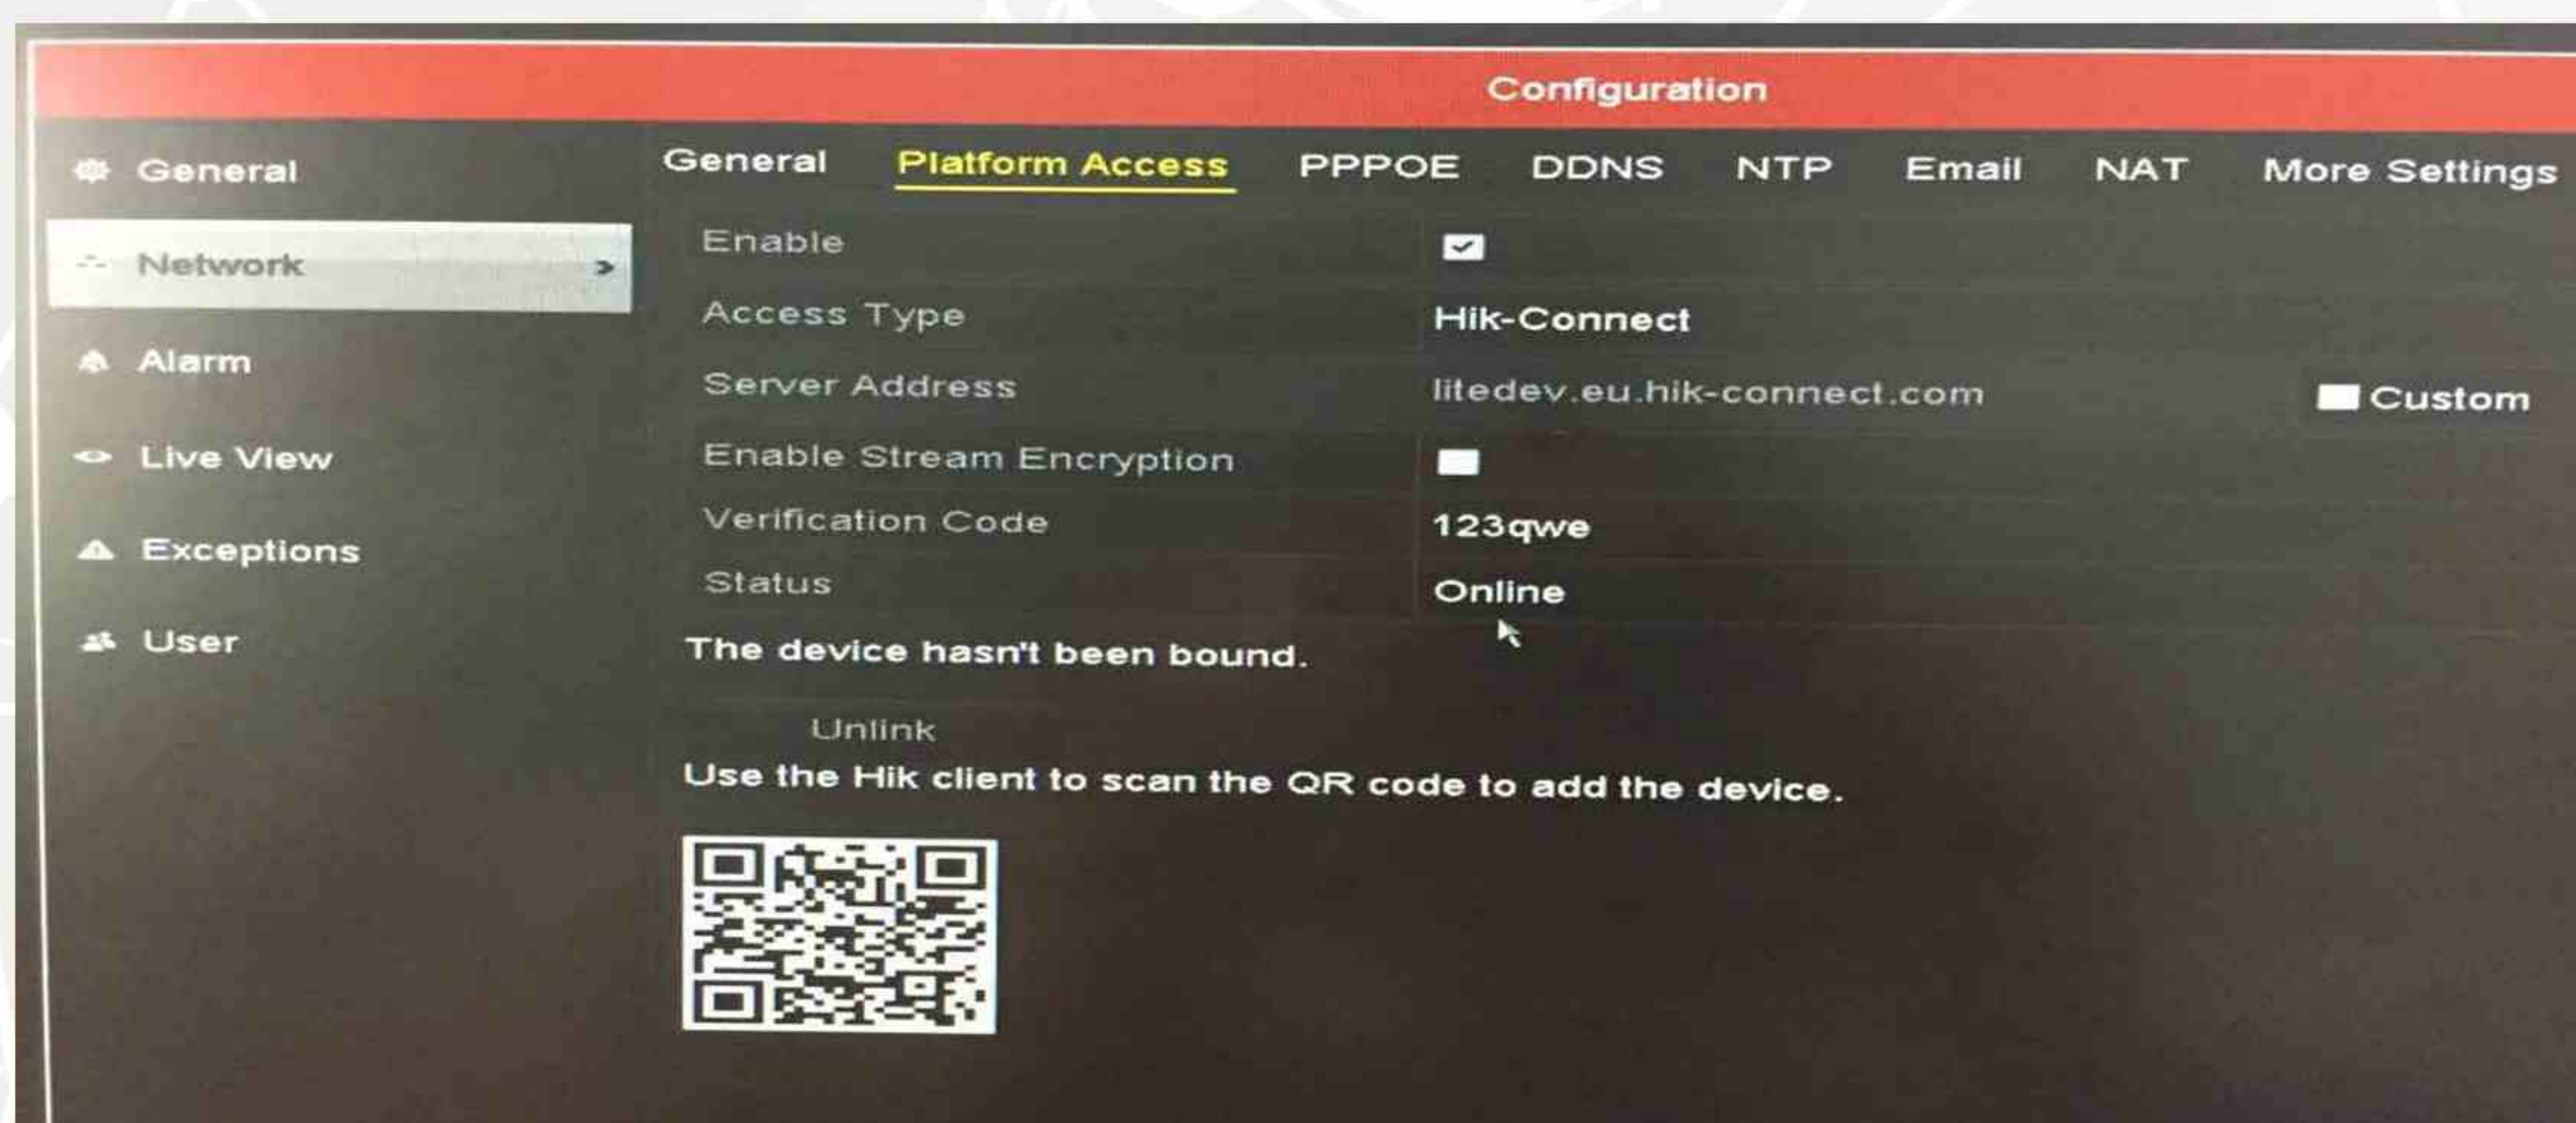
Configuration

General
Network
Alarm
Live View
Exceptions
User

General Platform Access PPPOE DDNS NTP Email NAT More Settings

Enable
Access Type Hik-Connect
Server Address litedev.eu.hik-connect.com Custom
Enable Stream Encryption
Verification Code 123qwe
Status Online

The device hasn't been bound.

Unlink

Use the Hik client to scan the QR code to add the device.